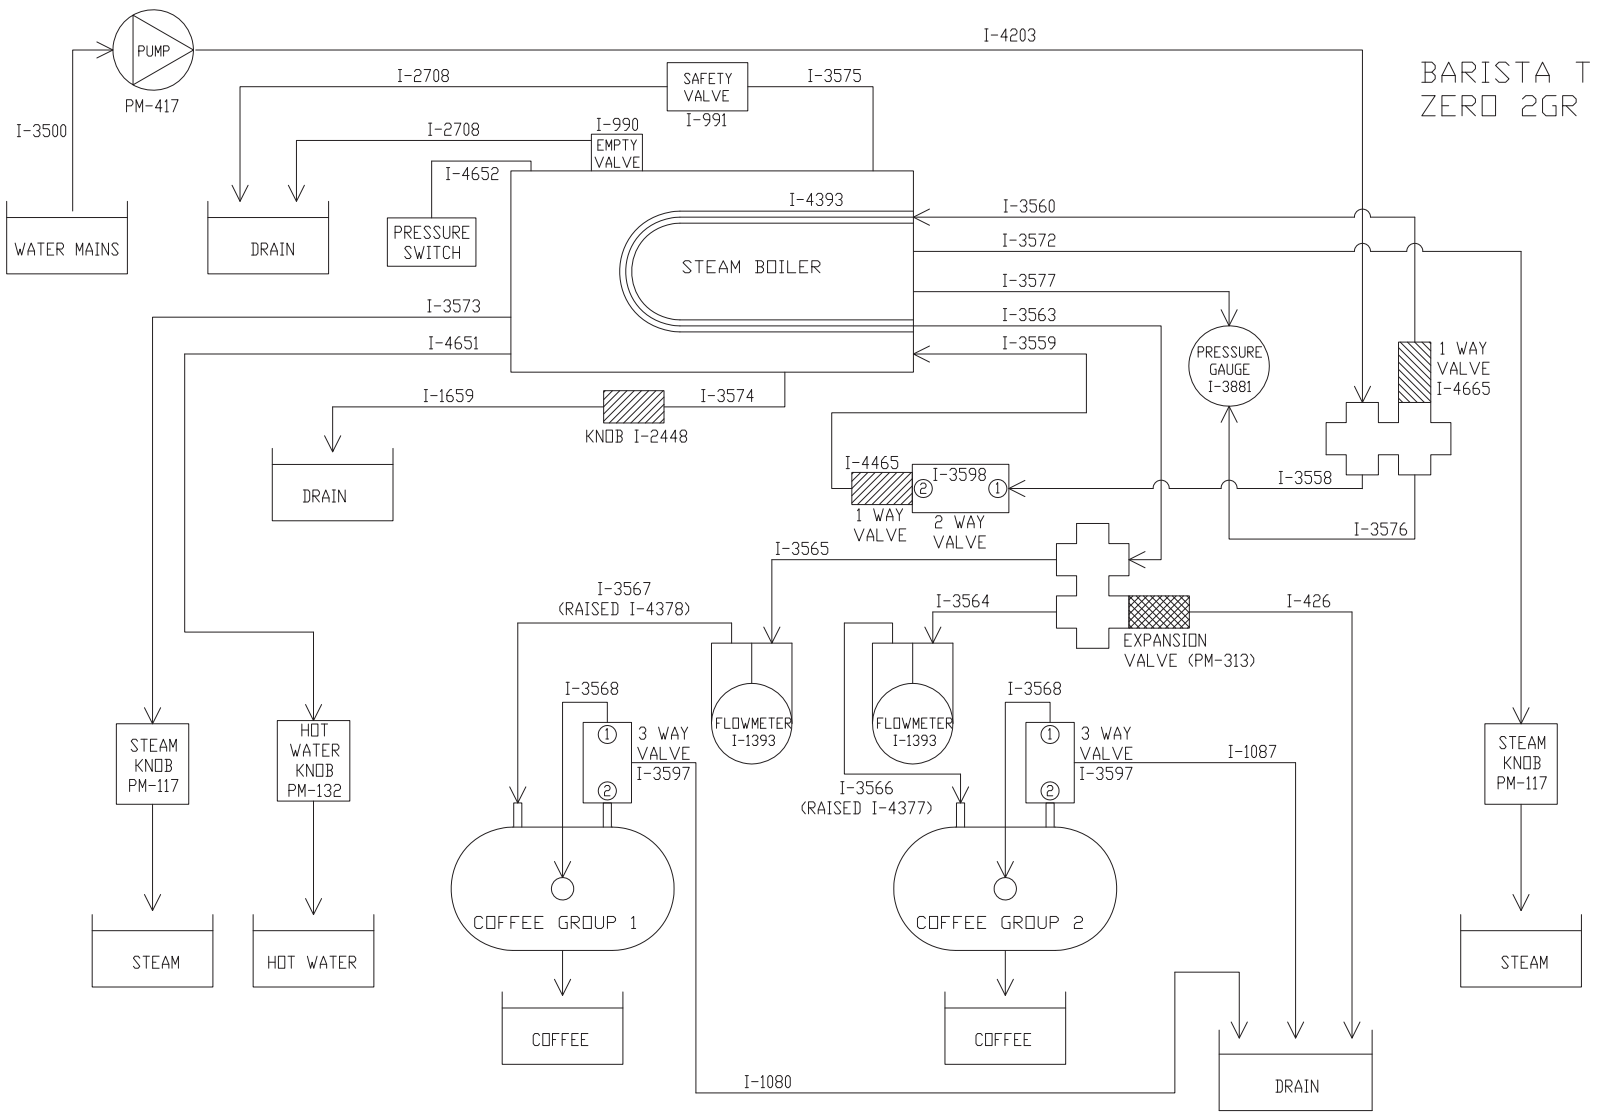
BARISTA T
ZERO 2GR

PUMP
PM-417
I-4203
I-3500
WATER MAINS
I-2708
SAFETY VALVE
I-991
I-3575
I-2708
I-990
EMPTY VALVE
I-4652
DRAIN
PRESSURE SWITCH
I-4393
STEAM BOILER
I-3560
I-3572
I-3577
I-3563
I-3573
I-4651
I-3559
PRESSURE GAUGE
I-3881
1 WAY VALVE
I-4665
I-1659
KNOB I-2448
I-3574
DRAIN
I-4465
I-3598
② ①
1 WAY VALVE
2 WAY VALVE
I-3558
I-3576
I-3565
I-3567
(RAISED I-4378)
I-3564
I-426
EXPANSION VALVE (PM-313)
FLOWMETER
I-1393
FLOWMETER
I-1393
I-3568
①
②
3 WAY VALVE
I-3597
I-3568
①
②
3 WAY VALVE
I-3597
I-1087
I-3566
(RAISED I-4377)
STEAM KNOB PM-117
HOT WATER KNOB PM-132
STEAM KNOB PM-117
COFFEE GROUP 1
COFFEE GROUP 2
STEAM
HOT WATER
COFFEE
COFFEE
I-1080
DRAIN
STEAM